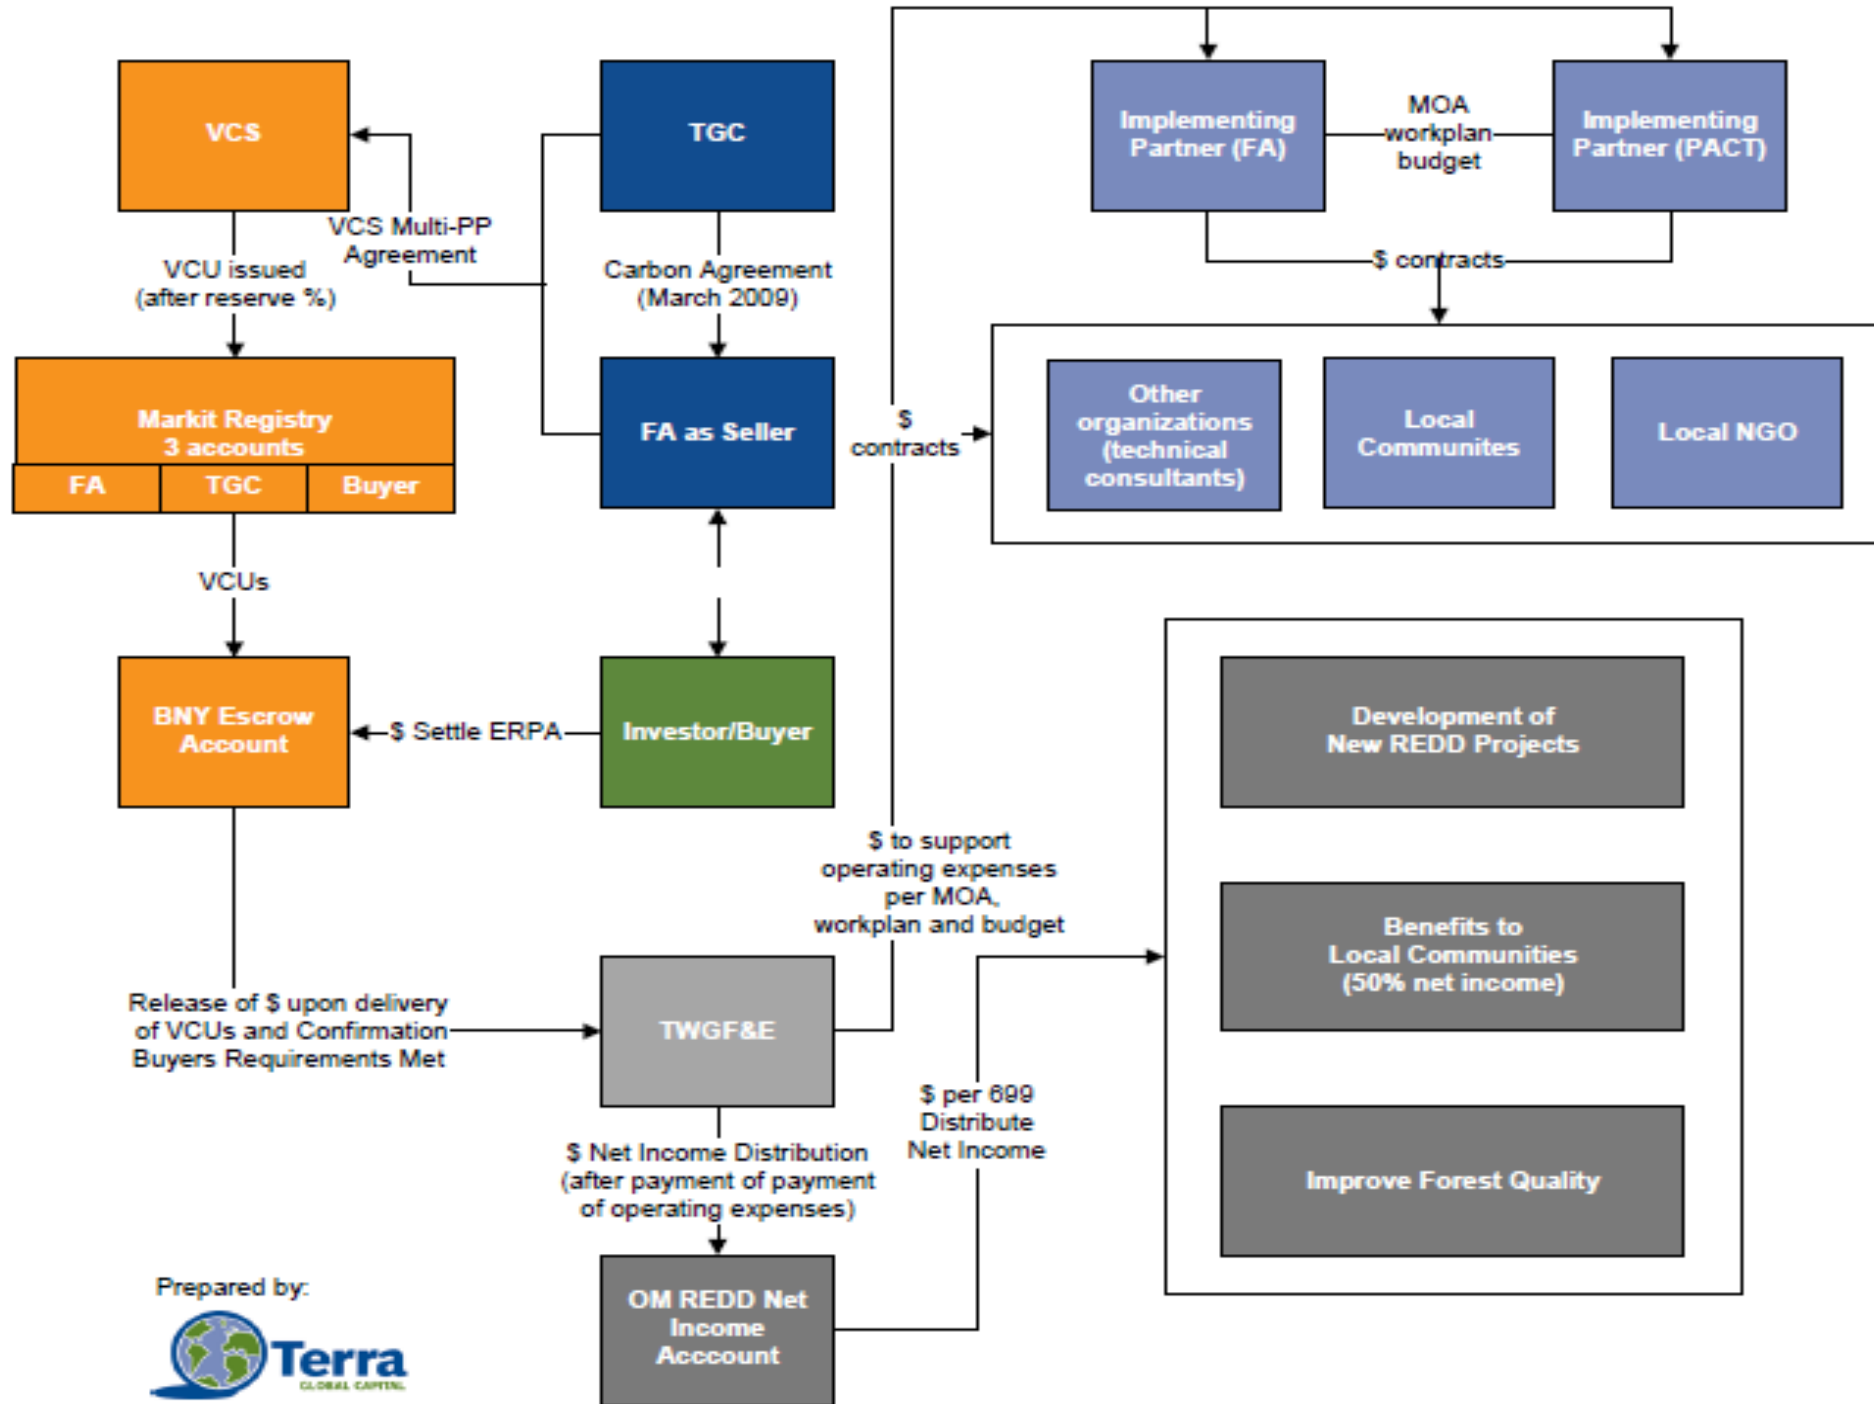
VCS

TGC

Implementing Partner (FA)

MOA workplan budget

Implementing Partner (PACT)

VCS Multi-PP Agreement

VCU issued (after reserve %)

Carbon Agreement (March 2009)

$ contracts

Markit Registry 3 accounts

| FA | TGC | Buyer |
|---|---|---|

FA as Seller

$ contracts

Other organizations (technical consultants)

Local Communites

Local NGO

VCUs

BNY Escrow Account

$ Settle ERPA

Investor/Buyer

Development of New REDD Projects

$ to support operating expenses per MOA, workplan and budget

Benefits to Local Communities (50% net income)

Release of $ upon delivery of VCUs and Confirmation Buyers Requirements Met

TWGF&E

$ per 699 Distribute Net Income

$ Net Income Distribution (after payment of payment of operating expenses)

Improve Forest Quality

Prepared by:

Terra
GLOBAL CAPITAL

OM REDD Net Income Acccount